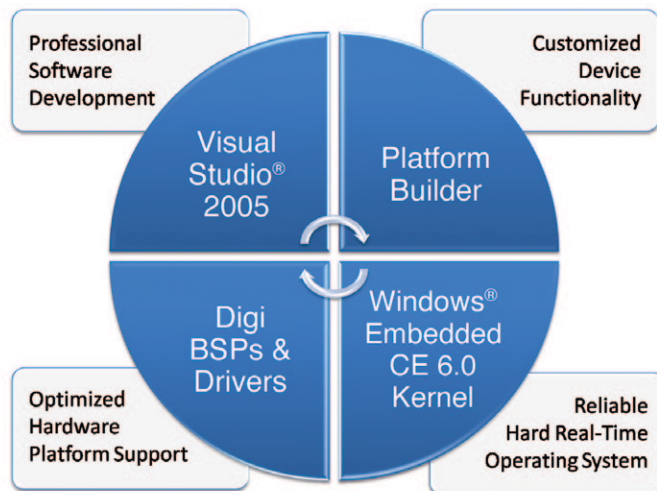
Professional Software Development

Customized Device Functionality

Visual Studio® 2005

Platform Builder

Digi BSPs & Drivers

Windows® Embedded CE 6.0 Kernel

Optimized Hardware Platform Support

Reliable Hard Real-Time Operating System